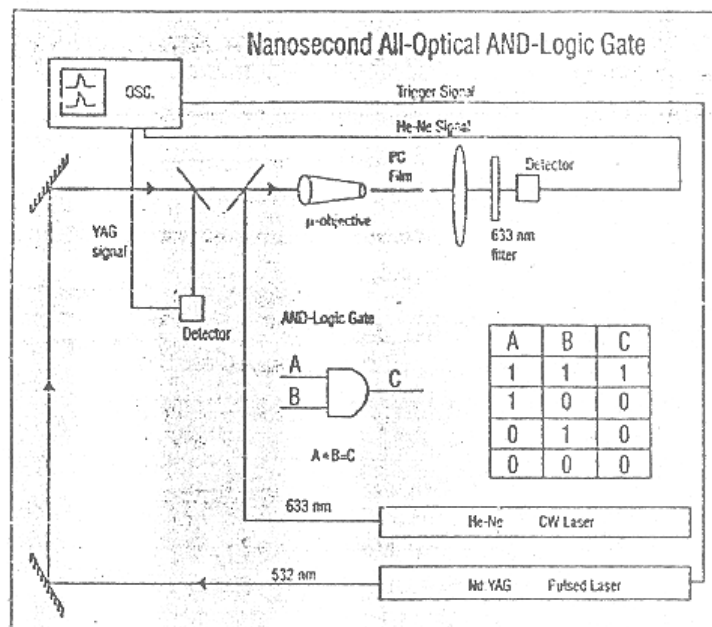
Nanosecond All-Optical AND-Logic Gate

OSC.

Trigger Signal

He-Ne Signal

PC Film

Detector

μ-objective

633 nm filter

YAG signal

Detector

AND-Logic Gate

A

B

C

A • B=C

| A | B | C |
|---|---|---|
| 1 | 1 | 1 |
| 1 | 0 | 0 |
| 0 | 1 | 0 |
| 0 | 0 | 0 |

633 nm

He-Ne CW Laser

532 nm

Nd YAG Pulsed Laser